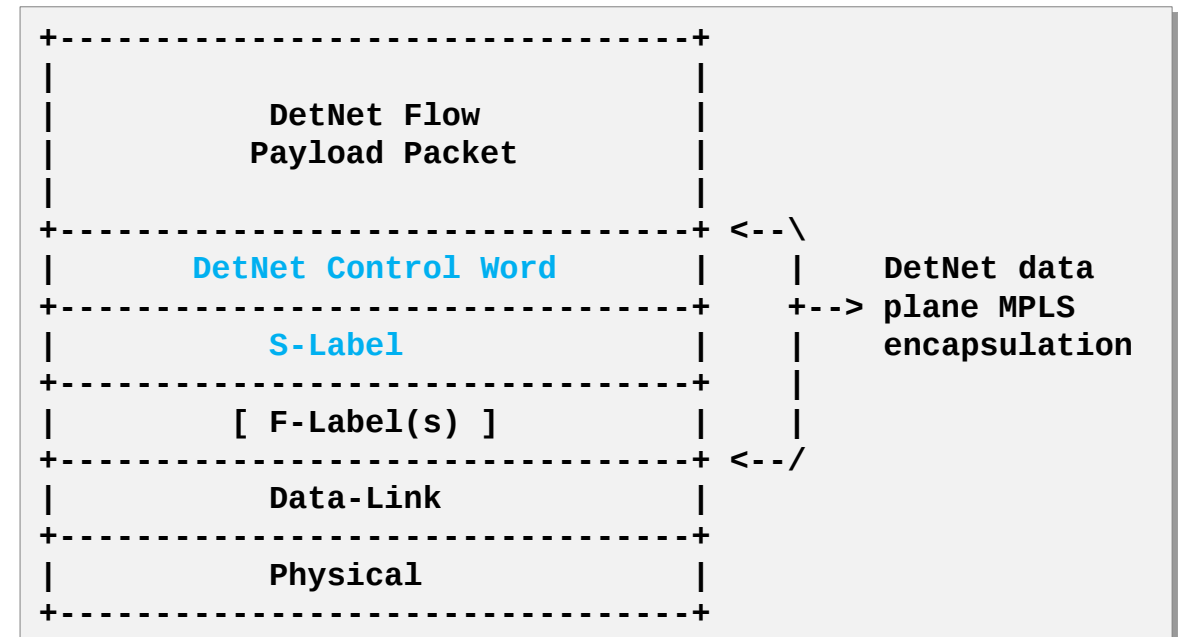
+---------------------------------+
|                                 |
|          DetNet Flow            |
|         Payload Packet          |
|                                 |
+---------------------------------+ <--\
|       DetNet Control Word       |    |    DetNet data
+---------------------------------+    +--> plane MPLS
|           S-Label               |    |    encapsulation
+---------------------------------+    |
|         [ F-Label(s) ]          |    |
+---------------------------------+ <--/
|           Data-Link             |
+---------------------------------+
|           Physical              |
+---------------------------------+